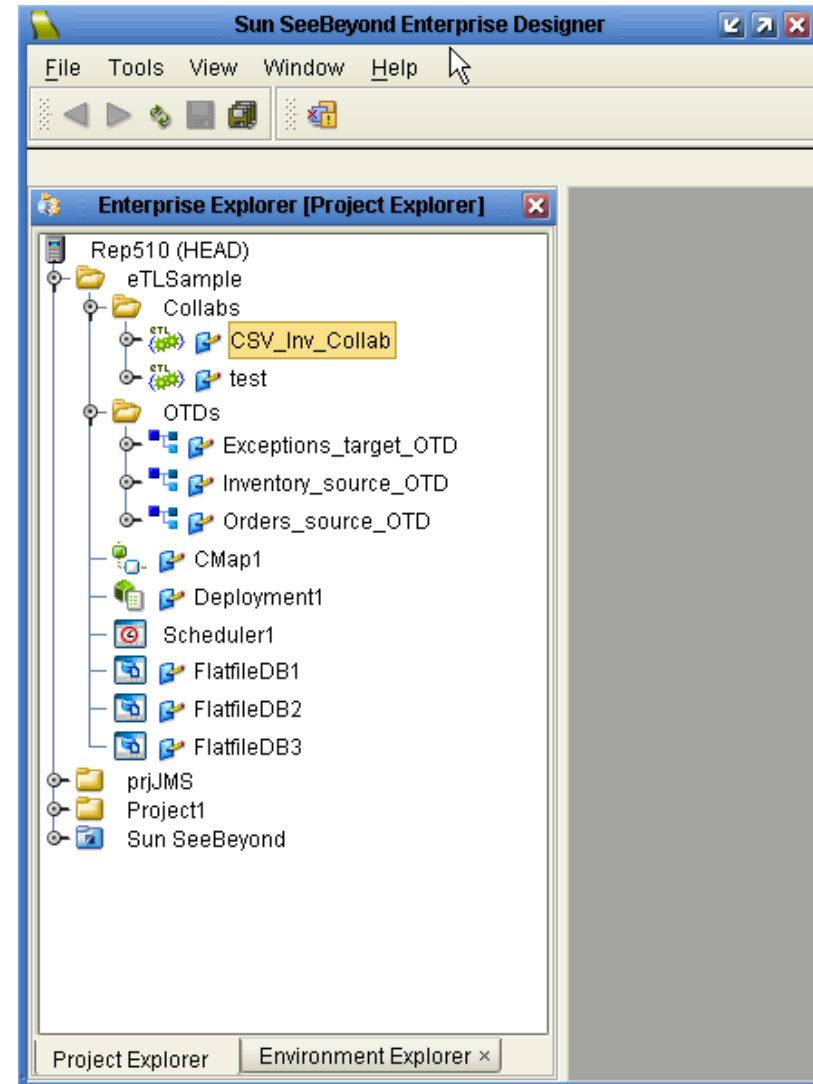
Sun SeeBeyond Enterprise Designer

File Tools View Window Help

Enterprise Explorer [Project Explorer]

Rep510 (HEAD)
eTLSample
Collabs
CSV_Inv_Collab
test
OTDs
Exceptions_target_OTD
Inventory_source_OTD
Orders_source_OTD
CMap1
Deployment1
Scheduler1
FlatfileDB1
FlatfileDB2
FlatfileDB3
prjJMS
Project1
Sun SeeBeyond

Project Explorer
Environment Explorer ×